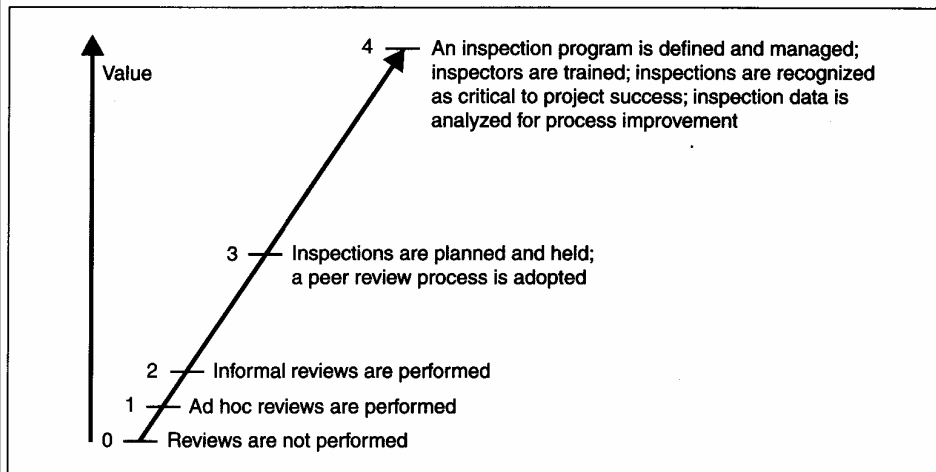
Value

4 An inspection program is defined and managed; inspectors are trained; inspections are recognized as critical to project success; inspection data is analyzed for process improvement

3 Inspections are planned and held; a peer review process is adopted

2 Informal reviews are performed

1 Ad hoc reviews are performed

0 Reviews are not performed